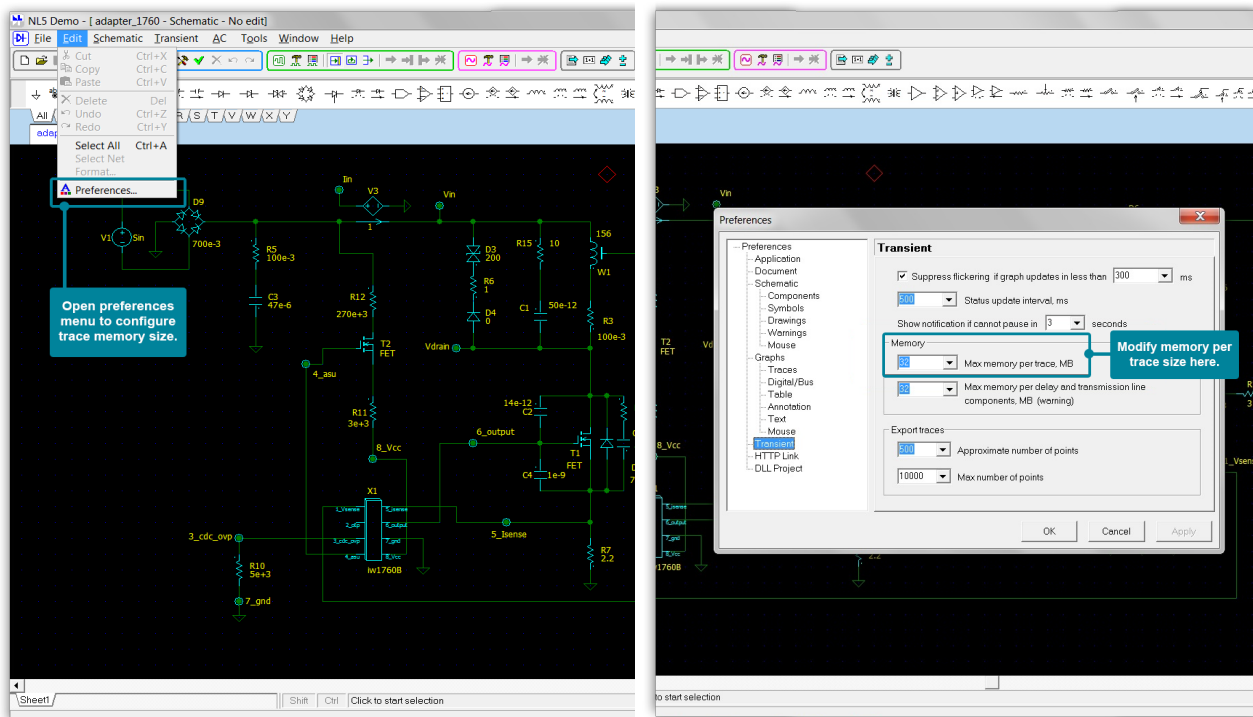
NL5 Demo - [ adapter_1760 - Schematic - No edit]

File Edit Schematic Transient AC Tools Window Help

Cut Ctrl+X
Copy Ctrl+C
Paste Ctrl+V
Delete Del
Undo Ctrl+Z
Redo Ctrl+Y
Select All Ctrl+A
Select Net
Format...
Preferences...

All R S T V W X Y

adap

Open preferences menu to configure trace memory size.

Iin
V3
1
Vin
D9
V1 Sin
700e-3
R5 100e-3
C3 47e-6
D3 200
R6 1
D4 0
R15 10
156
W1
C1 50e-12
R3 100e-3
R12 270e+3
T2 FET
4_asu
Vdrain
R11 3e+3
8_Vcc
6_output
14e-12 C2
T1 FET
C4 1e-9
X1
1_Vsense
2_otp
3_cdc_ovp
4_asu
5_Isense
6_output
7_gnd
8_Vcc
iw1760B
3_cdc_ovp
5_Isense
R10 5e+3
7_gnd
R7 2.2

Sheet1
Shift Ctrl Click to start selection

Preferences

Preferences
Application
Document
Schematic
Components
Symbols
Drawings
Warnings
Mouse
Graphs
Traces
Digital/Bus
Table
Annotation
Text
Mouse
Transient
HTTP Link
DLL Project

Transient

Suppress flickering if graph updates in less than 300 ms
500 Status update interval, ms
Show notification if cannot pause in 3 seconds
Memory
32 Max memory per trace, MB
32 Max memory per delay and transmission line components, MB (warning)
Export traces
500 Approximate number of points
10000 Max number of points

Modify memory per trace size here.

OK Cancel Apply

Vin
T2 FET
8_Vcc
1_Vsen
1760B
2.2
to start selection